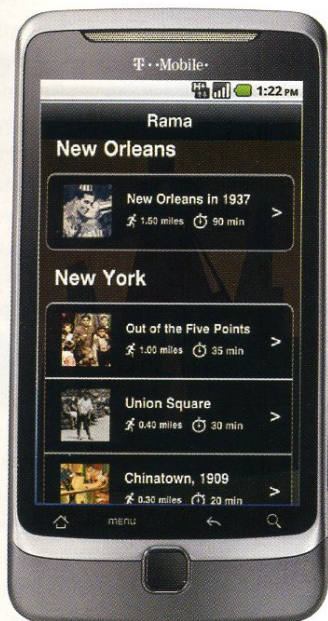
T · ·Mobile·

1:22 PM

Rama

New Orleans

New Orleans in 1937
1.50 miles 90 min
>

New York

Out of the Five Points
1.00 miles 35 min
>

Union Square
0.40 miles 30 min
>

Chinatown, 1909
0.30 miles 20 min
>

menu